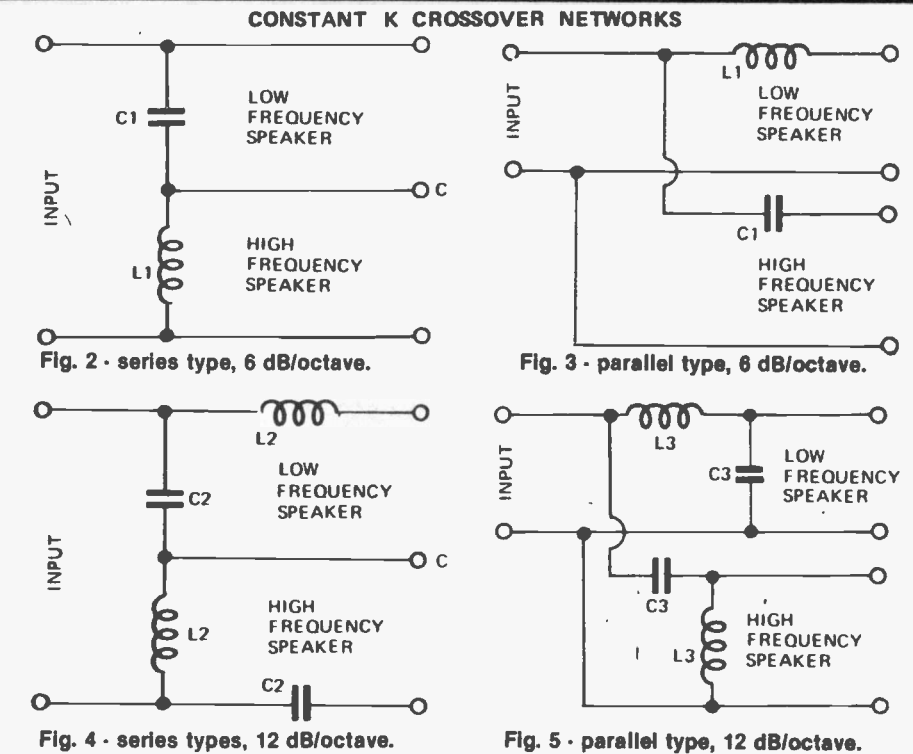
CONSTANT K CROSSOVER NETWORKS

C1

LOW FREQUENCY SPEAKER

INPUT

C

L1

HIGH FREQUENCY SPEAKER

Fig. 2 - series type, 6 dB/octave.

INPUT

L1

LOW FREQUENCY SPEAKER

C1

HIGH FREQUENCY SPEAKER

Fig. 3 - parallel type, 6 dB/octave.

L2

LOW FREQUENCY SPEAKER

C2

INPUT

C

L2

HIGH FREQUENCY SPEAKER

C2

Fig. 4 - series types, 12 dB/octave.

INPUT

L3

C3

LOW FREQUENCY SPEAKER

C3

L3

HIGH FREQUENCY SPEAKER

Fig. 5 - parallel type, 12 dB/octave.